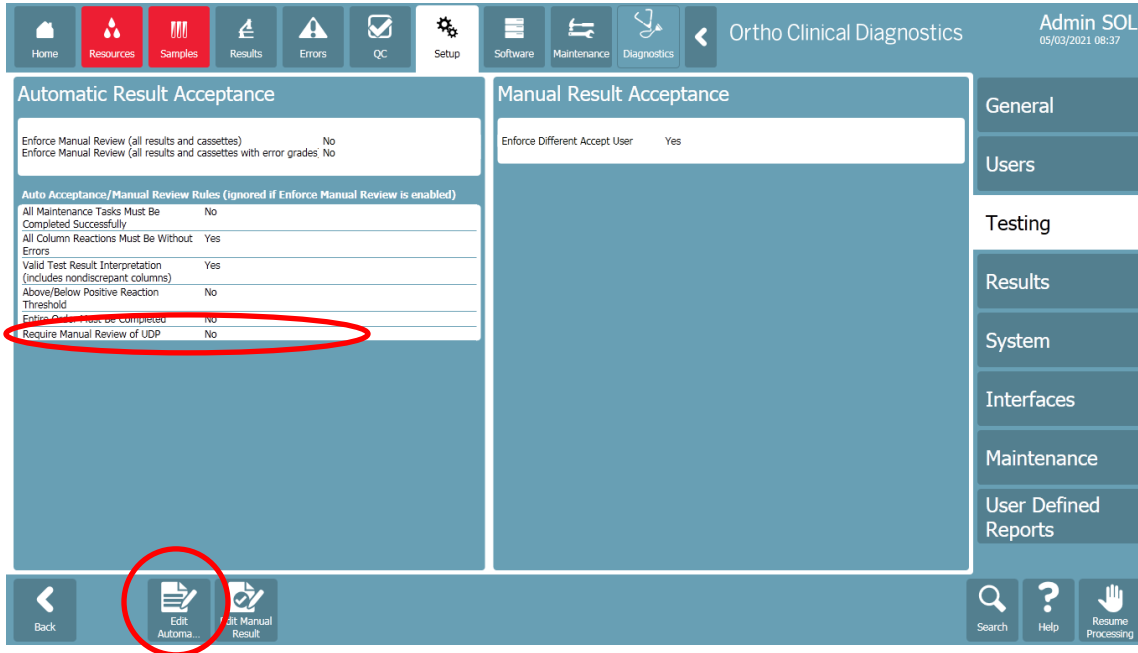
Home Resources Samples Results Errors QC Setup Software Maintenance Diagnostics

Ortho Clinical Diagnostics

Admin SOL
05/03/2021 08:37

Automatic Result Acceptance

Enforce Manual Review (all results and cassettes) No
Enforce Manual Review (all results and cassettes with error grades) No

Auto Acceptance/Manual Review Rules (ignored if Enforce Manual Review is enabled)

| | |
|---|---|
| All Maintenance Tasks Must Be Completed Successfully | No |
| All Column Reactions Must Be Without Errors | Yes |
| Valid Test Result Interpretation (includes nondiscrepant columns) | Yes |
| Above/Below Positive Reaction Threshold | No |
| Entire Order Must Be Completed | No |
| Require Manual Review of UDP | No |

Manual Result Acceptance

Enforce Different Accept User Yes

General
Users
Testing
Results
System
Interfaces
Maintenance
User Defined Reports

Back
Edit Automa...
Edit Manual Result
Search
Help
Resume Processing